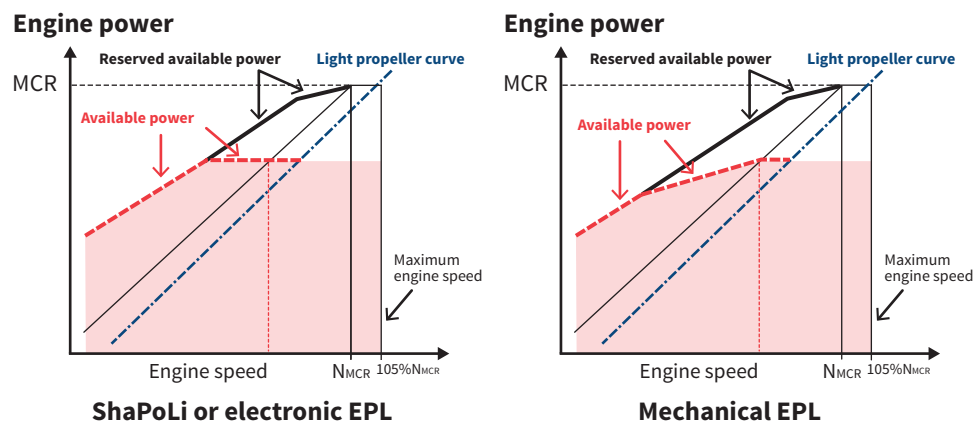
Engine power

Reserved available power

Light propeller curve

MCR

Available power

Maximum engine speed

Engine speed

$N_{MCR}$

$105\%N_{MCR}$

ShaPoLi or electronic EPL

Engine power

Reserved available power

Light propeller curve

MCR

Available power

Maximum engine speed

Engine speed

$N_{MCR}$

$105\%N_{MCR}$

Mechanical EPL